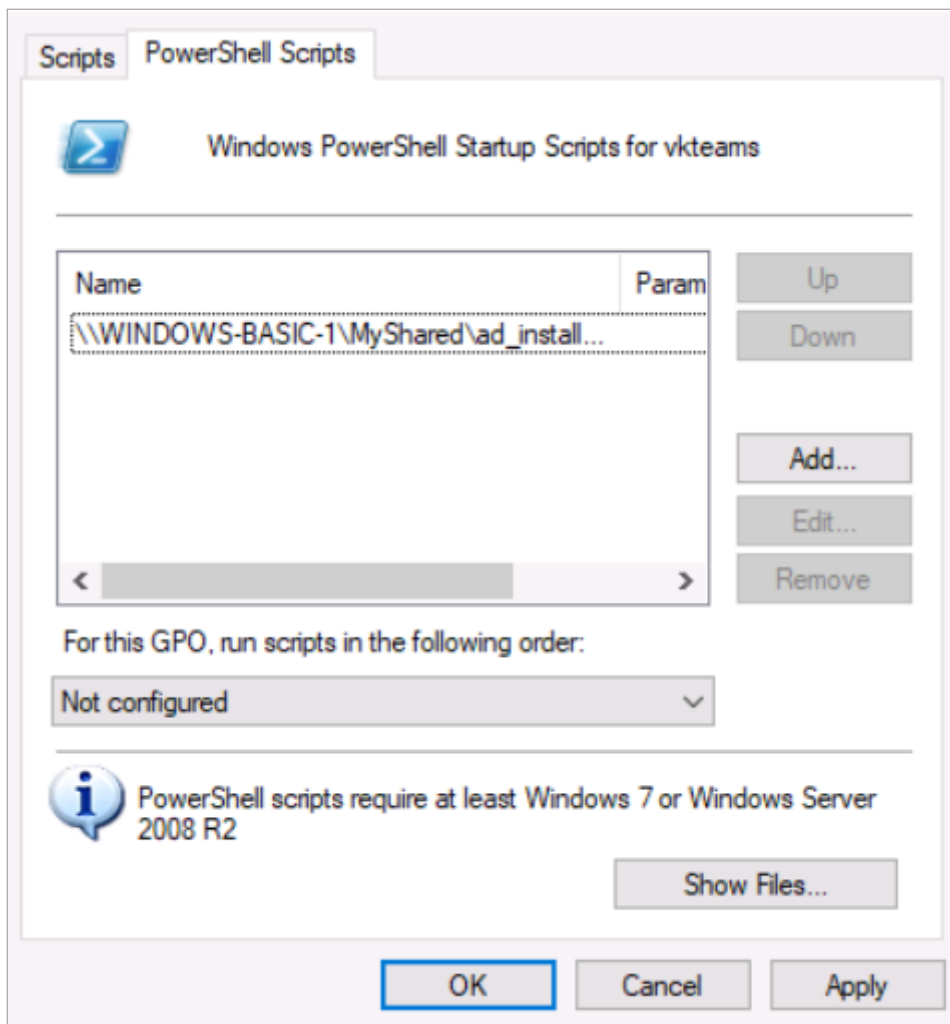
Scripts PowerShell Scripts

Windows PowerShell Startup Scripts for vkteams

| Name | Param |
|---|---|
| \\WINDOWS-BASIC-1\MyShared\ad_install... | |

Up
Down
Add...
Edit...
Remove

For this GPO, run scripts in the following order:

Not configured

PowerShell scripts require at least Windows 7 or Windows Server 2008 R2

Show Files...

OK Cancel Apply